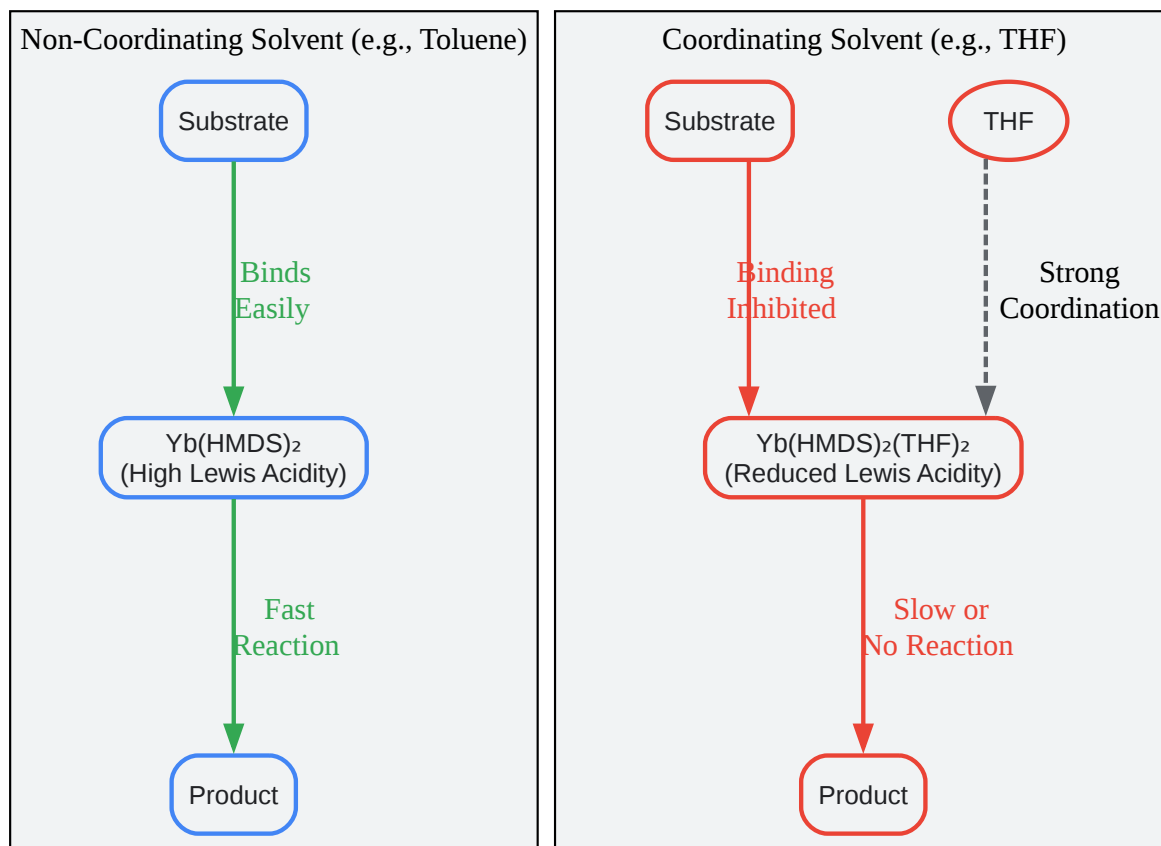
Non-Coordinating Solvent (e.g., Toluene)

Substrate

Binds Easily

Yb(HMDS)$_2$
(High Lewis Acidity)

Fast Reaction

Product

Coordinating Solvent (e.g., THF)

Substrate

THF

Binding Inhibited

Strong Coordination

Yb(HMDS)$_2$(THF)$_2$
(Reduced Lewis Acidity)

Slow or No Reaction

Product